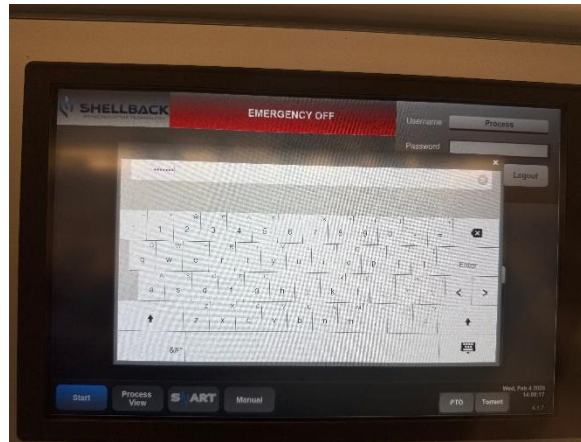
SHELLBACK

EMERGENCY OFF

Username Process

Password

Logout

1 2 3 4 5 6 7 8 9 0

q w e r t y u i o p

Enter

a s d f g h j k l

< >

z x c v b n m

&?

Start

Process View

S ART

Manual

PTO

Torrent

Wed, Feb 4 2026
14:00:17